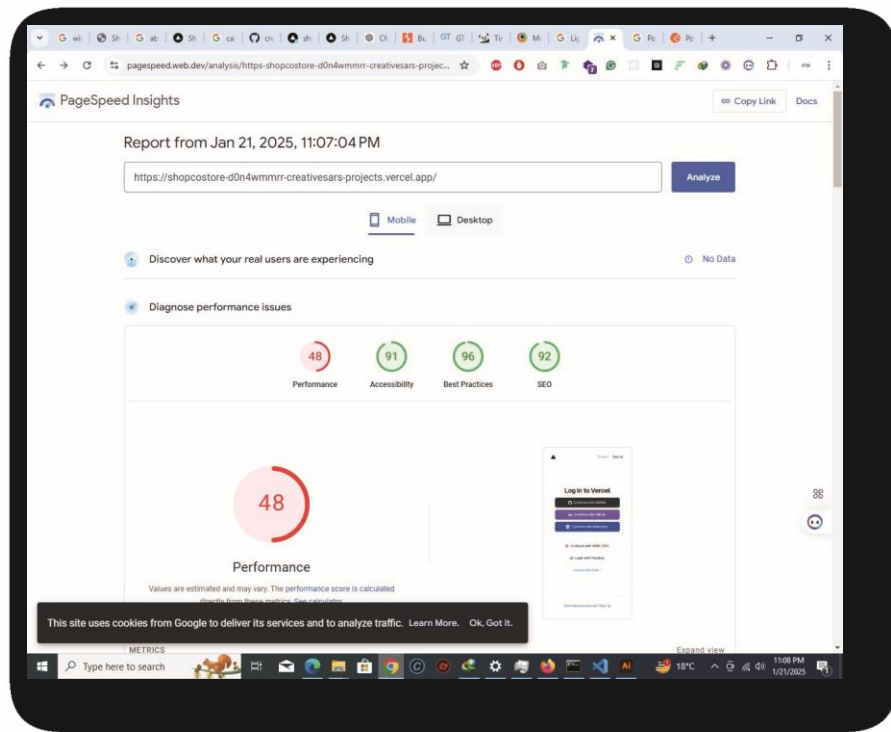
G wi | Sh | G ab | Sh | G ca | ch | sh | Sh | Ch | Bu | GT G1 | Tr | M | G Li | × | G Pe | Pe | +

pagespeed.web.dev/analysis/https-shopcostore-d0n4wmmrr-creativesars-projec...

PageSpeed Insights

Copy Link

Docs

Report from Jan 21, 2025, 11:07:04 PM

https://shopcostore-d0n4wmmrr-creativesars-projects.vercel.app/

Analyze

Mobile

Desktop

Discover what your real users are experiencing

No Data

Diagnose performance issues

48
Performance

91
Accessibility

96
Best Practices

92
SEO

48

Performance

Values are estimated and may vary. The performance score is calculated directly from these metrics. See calculator.

Log in to Vercel

This site uses cookies from Google to deliver its services and to analyze traffic. Learn More. Ok, Got it.

METRICS

Expand view

Type here to search

18°C

11:08 PM
1/21/2025